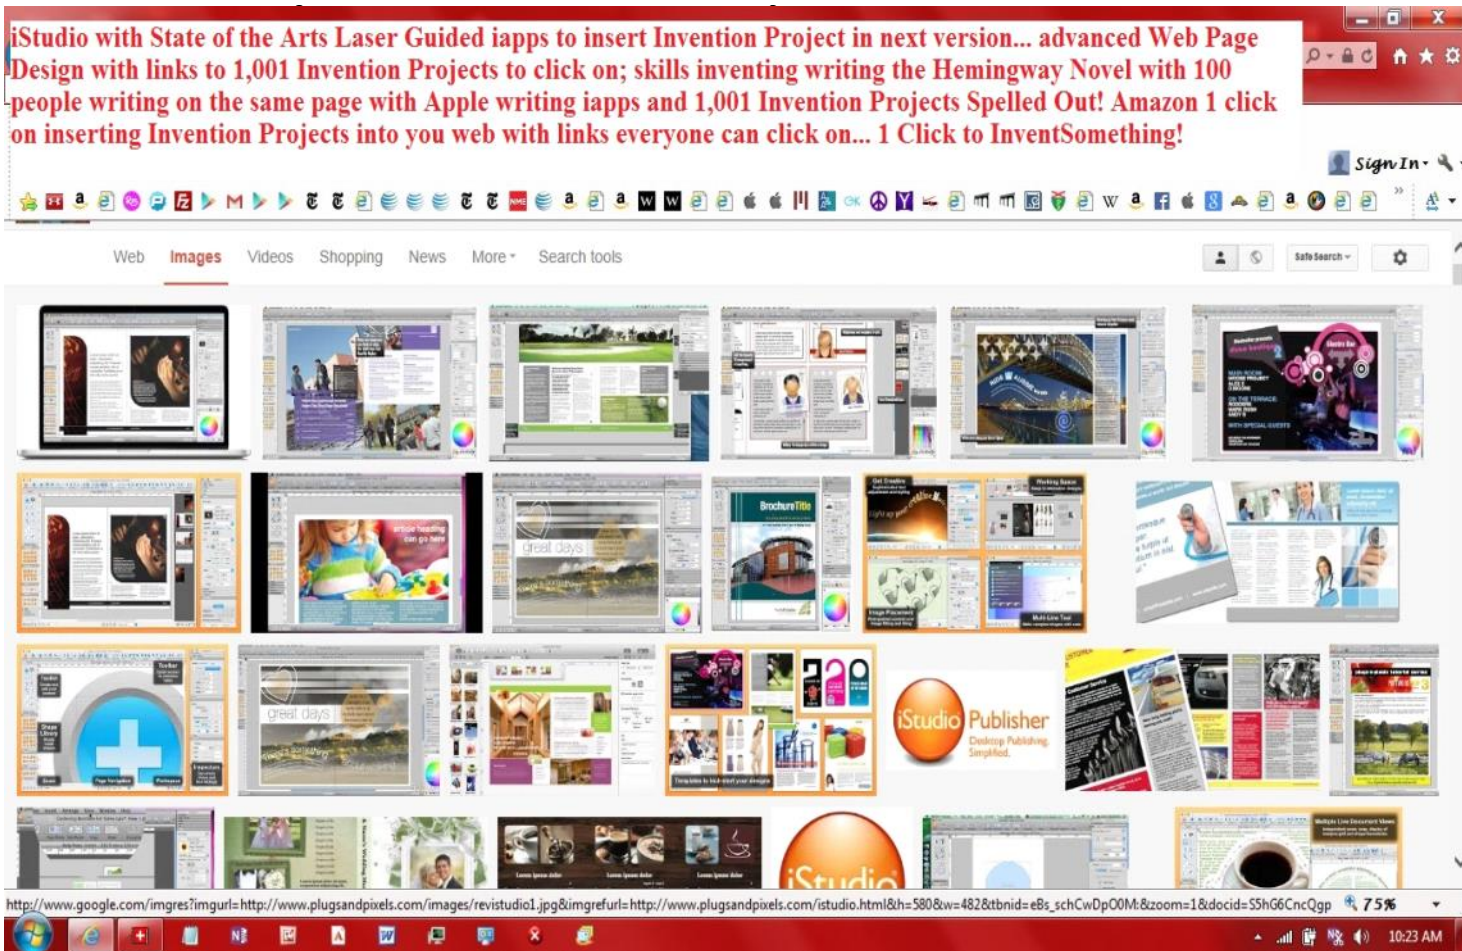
iStudio with State of the Arts Laser Guided iapps to insert Invention Project in next version... advanced Web Page Design with links to 1,001 Invention Projects to click on; skills inventing writing the Hemingway Novel with 100 people writing on the same page with Apple writing iapps and 1,001 Invention Projects Spelled Out! Amazon 1 click on inserting Invention Projects into you web with links everyone can click on... 1 Click to InventSomething!

Sign In

Web Images Videos Shopping News More Search tools

SafeSearch

BrochureTitle

great days

iStudio Publisher
Desktop Publishing Simplified.

iStudio

http://www.google.com/imgres?imgurl=http://www.plugsandpixels.com/images/revistudio1.jpg&imgrefurl=http://www.plugsandpixels.com/istudio.html&h=580&w=482&tbnid=eBs_schCwDpO0M:&zoom=1&docid=S5hG6CncQgp 75%

10:23 AM